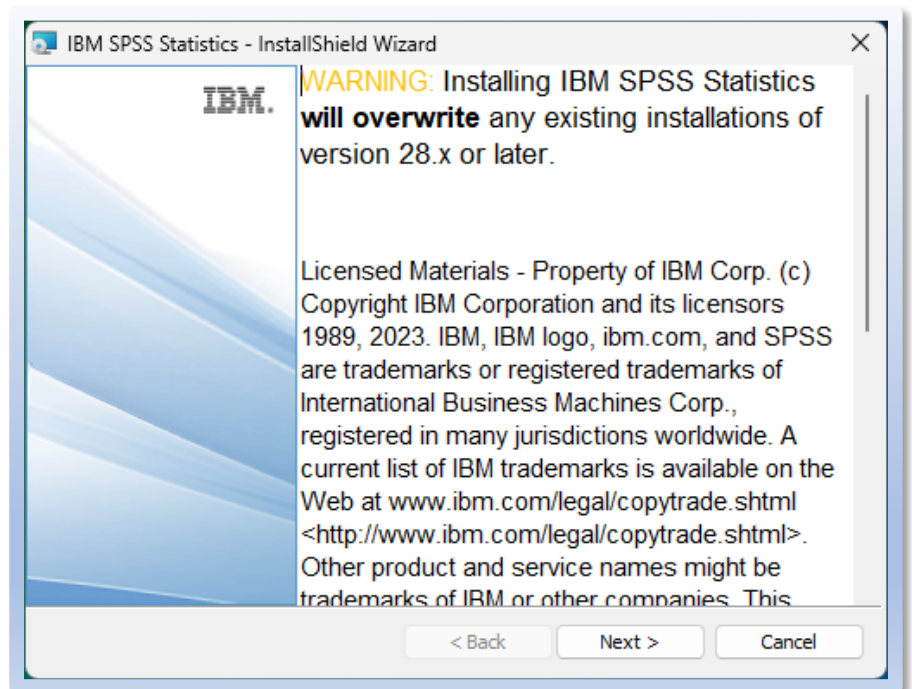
IBM SPSS Statistics - InstallShield Wizard

×

IBM.

WARNING: Installing IBM SPSS Statistics **will overwrite** any existing installations of version 28.x or later.

Licensed Materials - Property of IBM Corp. (c) Copyright IBM Corporation and its licensors 1989, 2023. IBM, IBM logo, ibm.com, and SPSS are trademarks or registered trademarks of International Business Machines Corp., registered in many jurisdictions worldwide. A current list of IBM trademarks is available on the Web at www.ibm.com/legal/copytrade.shtml <http://www.ibm.com/legal/copytrade.shtml>. Other product and service names might be trademarks of IBM or other companies. This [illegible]

< Back

Next >

Cancel